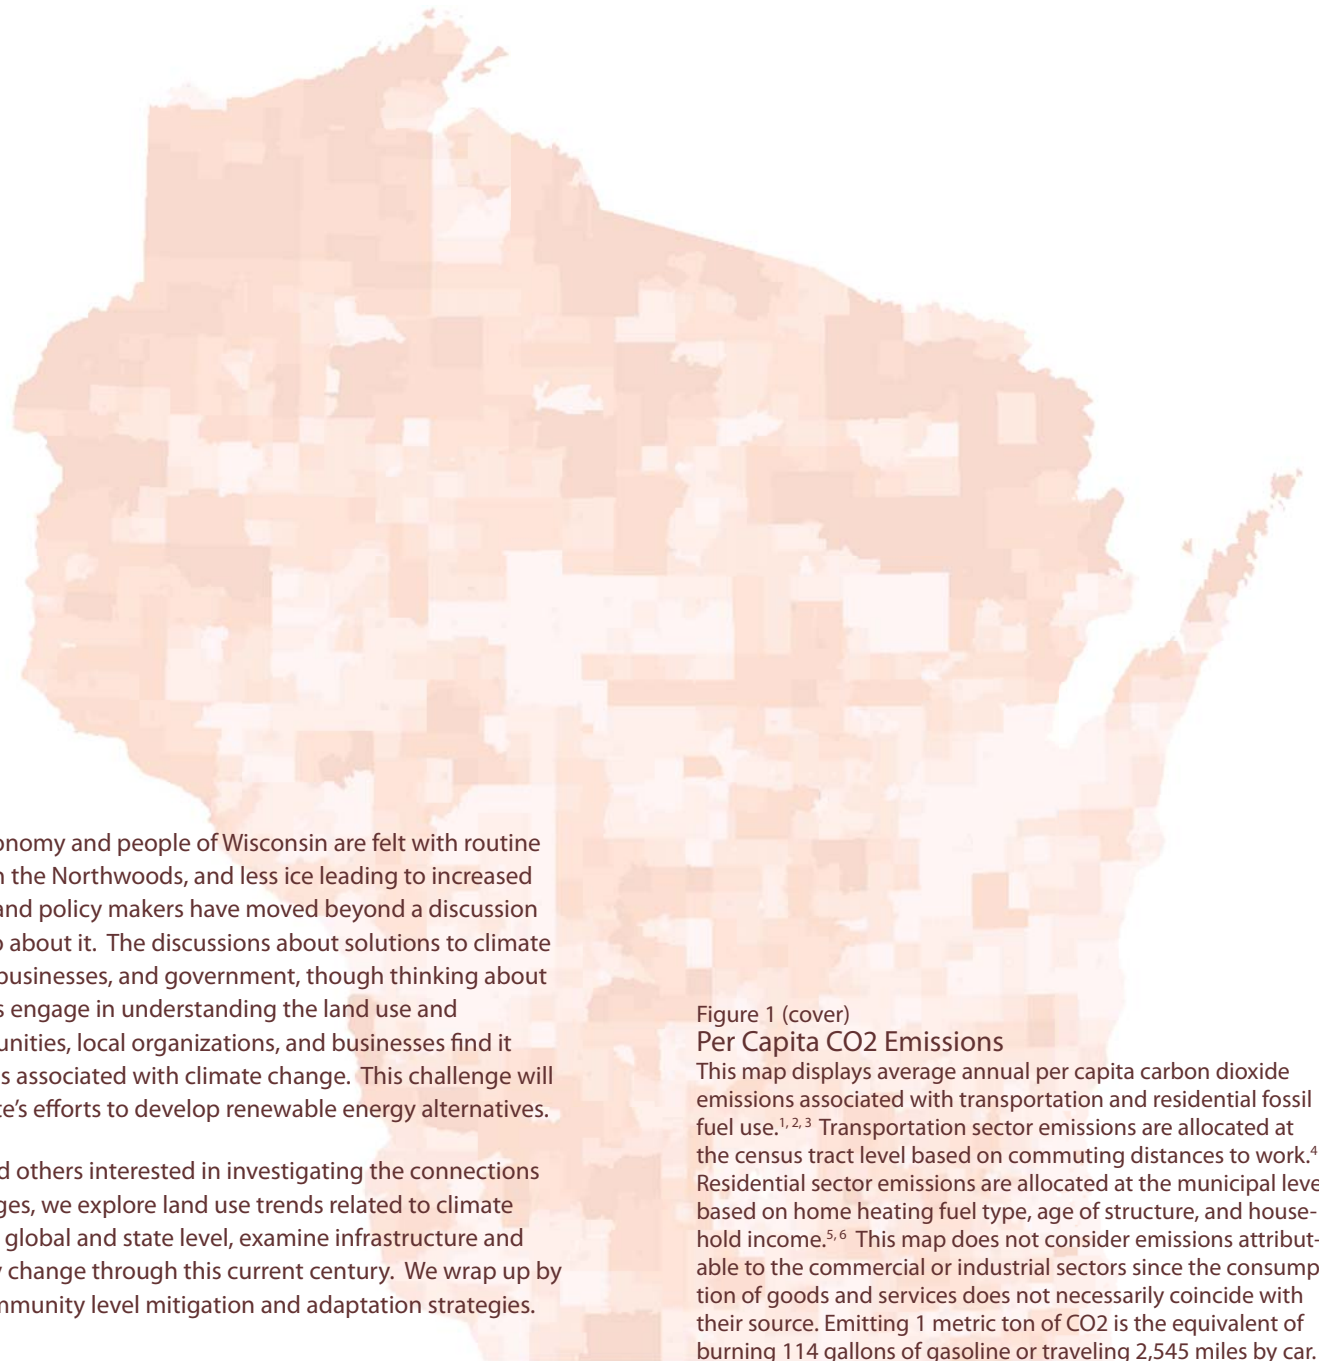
onomy and people of Wisconsin are felt with routine n the Northwoods, and less ice leading to increased and policy makers have moved beyond a discussion o about it. The discussions about solutions to climate businesses, and government, though thinking about s engage in understanding the land use and unities, local organizations, and businesses find it s associated with climate change. This challenge will te's efforts to develop renewable energy alternatives.

d others interested in investigating the connections ges, we explore land use trends related to climate global and state level, examine infrastructure and y change through this current century. We wrap up by mmunity level mitigation and adaptation strategies.

Figure 1 (cover)
Per Capita CO2 Emissions
This map displays average annual per capita carbon dioxide emissions associated with transportation and residential fossil fuel use.$^{1, 2, 3}$ Transportation sector emissions are allocated at the census tract level based on commuting distances to work.$^{4}$ Residential sector emissions are allocated at the municipal leve based on home heating fuel type, age of structure, and household income.$^{5, 6}$ This map does not consider emissions attributable to the commercial or industrial sectors since the consumption of goods and services does not necessarily coincide with their source. Emitting 1 metric ton of CO2 is the equivalent of burning 114 gallons of gasoline or traveling 2,545 miles by car.